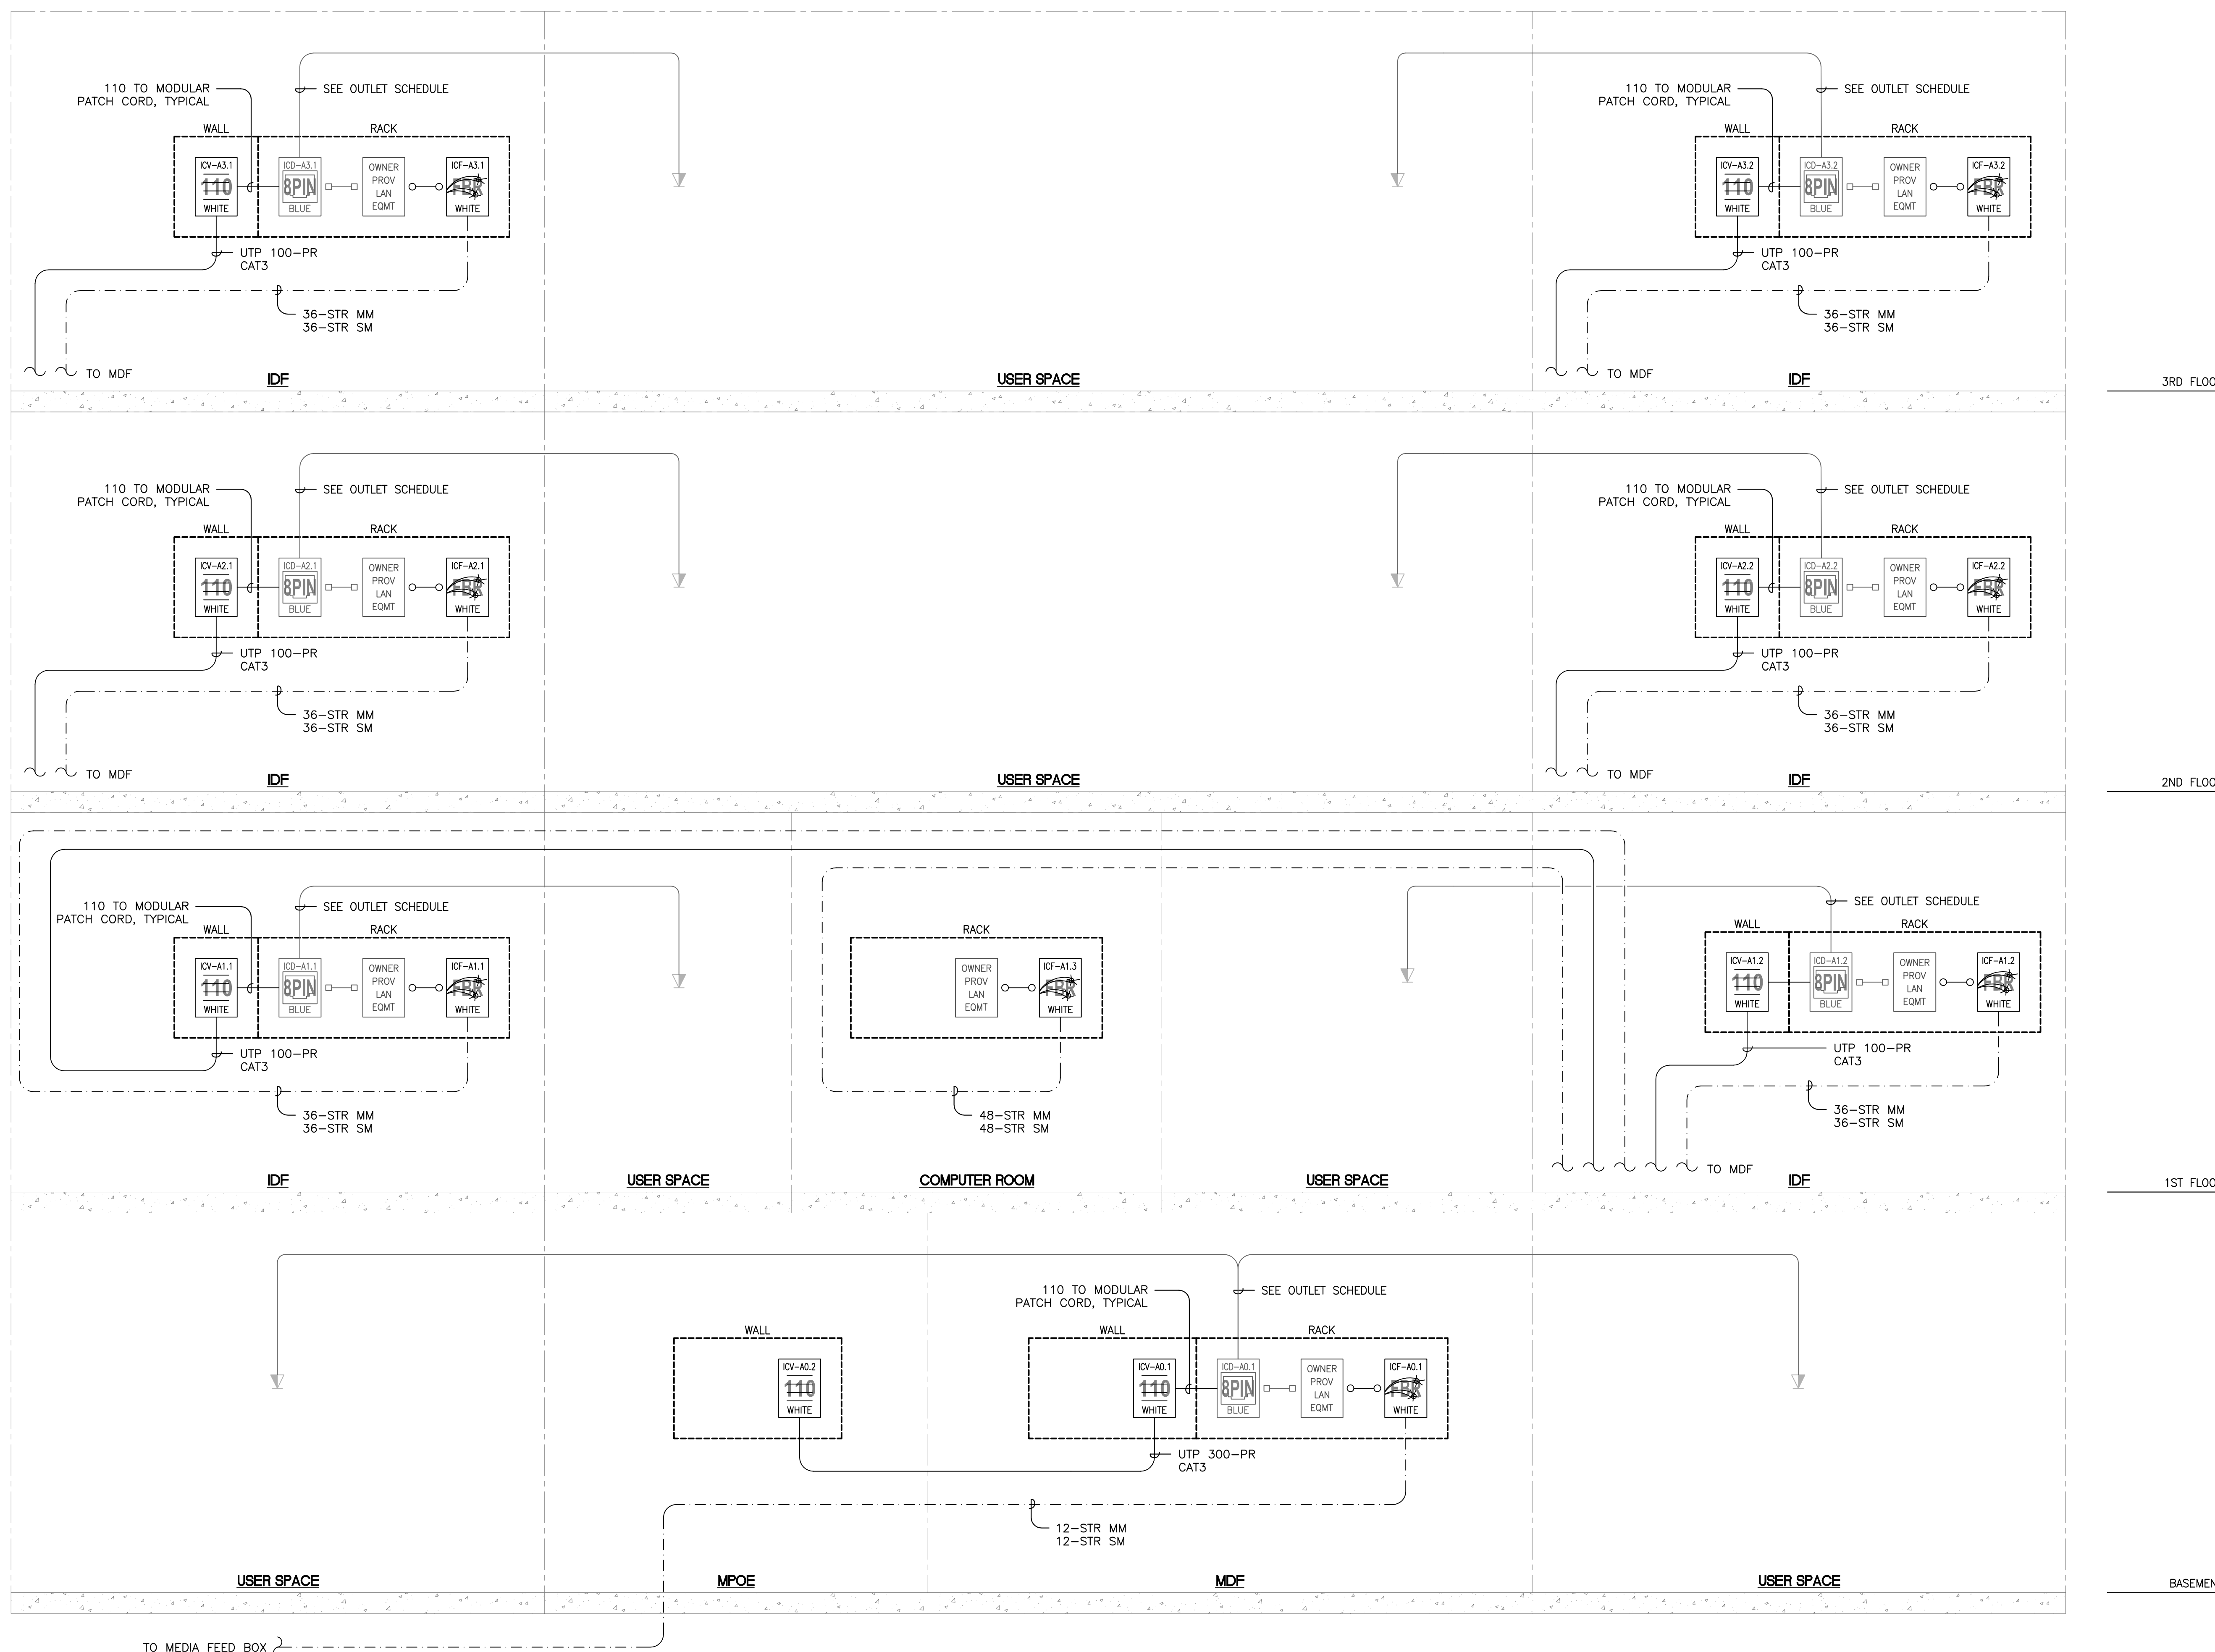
110 TO MODULAR PATCH CORD, TYPICAL
SEE OUTLET SCHEDULE
WALL
RACK
ICV–A3.1
110
WHITE
ICD–A3.1
8PIN
BLUE
OWNER PROV LAN EQMT
ICF–A3.1
FBR
WHITE
UTP 100–PR CAT3
36–STR MM
36–STR SM
TO MDF
IDF

USER SPACE

110 TO MODULAR PATCH CORD, TYPICAL
SEE OUTLET SCHEDULE
WALL
RACK
ICV–A3.2
110
WHITE
ICD–A3.2
8PIN
BLUE
OWNER PROV LAN EQMT
ICF–A3.2
FBR
WHITE
UTP 100–PR CAT3
36–STR MM
36–STR SM
TO MDF
IDF

3RD FLOO

110 TO MODULAR PATCH CORD, TYPICAL
SEE OUTLET SCHEDULE
WALL
RACK
ICV–A2.1
110
WHITE
ICD–A2.1
8PIN
BLUE
OWNER PROV LAN EQMT
ICF–A2.1
FBR
WHITE
UTP 100–PR CAT3
36–STR MM
36–STR SM
TO MDF
IDF

USER SPACE

110 TO MODULAR PATCH CORD, TYPICAL
SEE OUTLET SCHEDULE
WALL
RACK
ICV–A2.2
110
WHITE
ICD–A2.2
8PIN
BLUE
OWNER PROV LAN EQMT
ICF–A2.2
FBR
WHITE
UTP 100–PR CAT3
36–STR MM
36–STR SM
TO MDF
IDF

2ND FLOO

110 TO MODULAR PATCH CORD, TYPICAL
SEE OUTLET SCHEDULE
WALL
RACK
ICV–A1.1
110
WHITE
ICD–A1.1
8PIN
BLUE
OWNER PROV LAN EQMT
ICF–A1.1
FBR
WHITE
UTP 100–PR CAT3
36–STR MM
36–STR SM
IDF

USER SPACE

RACK
OWNER PROV LAN EQMT
ICF–A1.3
FBR
WHITE
48–STR MM
48–STR SM
COMPUTER ROOM

USER SPACE

SEE OUTLET SCHEDULE
WALL
RACK
ICV–A1.2
110
WHITE
ICD–A1.2
8PIN
BLUE
OWNER PROV LAN EQMT
ICF–A1.2
FBR
WHITE
UTP 100–PR CAT3
36–STR MM
36–STR SM
TO MDF
IDF

1ST FLOO

USER SPACE

WALL
ICV–A0.2
110
WHITE
MPOE

110 TO MODULAR PATCH CORD, TYPICAL
SEE OUTLET SCHEDULE
WALL
RACK
ICV–A0.1
110
WHITE
ICD–A0.1
8PIN
BLUE
OWNER PROV LAN EQMT
ICF–A0.1
FBR
WHITE
UTP 300–PR CAT3
12–STR MM
12–STR SM
MDF

USER SPACE

BASEMEN

TO MEDIA FEED BOX